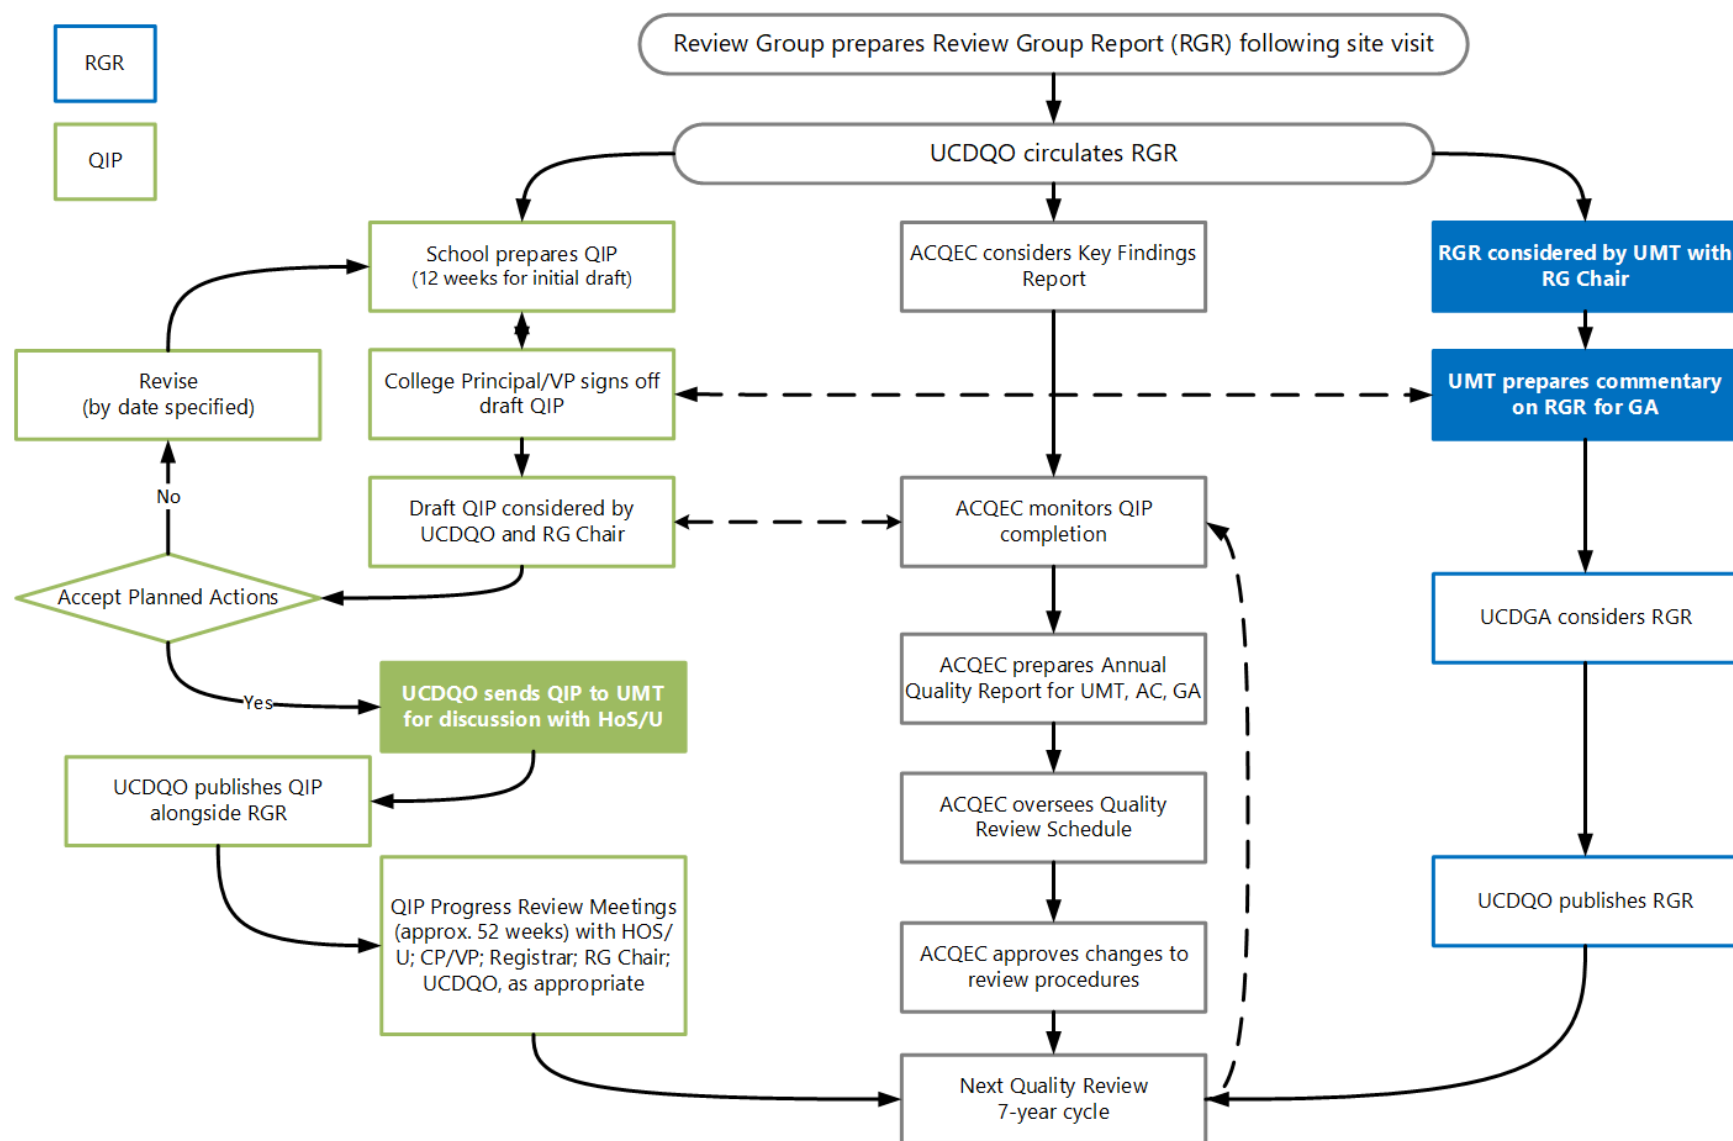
RGR

QIP

Review Group prepares Review Group Report (RGR) following site visit

UCDQO circulates RGR

School prepares QIP
(12 weeks for initial draft)

ACQEC considers Key Findings Report

RGR considered by UMT with RG Chair

Revise
(by date specified)

College Principal/VP signs off draft QIP

UMT prepares commentary on RGR for GA

No

Draft QIP considered by UCDQO and RG Chair

ACQEC monitors QIP completion

Accept Planned Actions

UCDGA considers RGR

Yes

UCDQO sends QIP to UMT for discussion with HoS/U

ACQEC prepares Annual Quality Report for UMT, AC, GA

UCDQO publishes QIP alongside RGR

ACQEC oversees Quality Review Schedule

UCDQO publishes RGR

QIP Progress Review Meetings (approx. 52 weeks) with HOS/U; CP/VP; Registrar; RG Chair; UCDQO, as appropriate

ACQEC approves changes to review procedures

Next Quality Review
7-year cycle